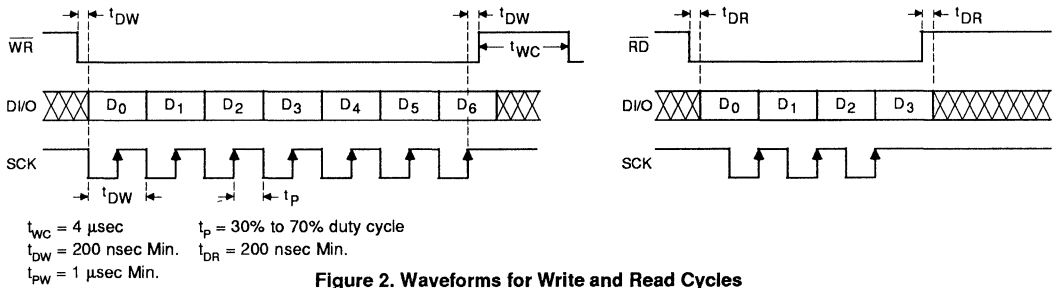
$t_{DW}$

$t_{DW}$

$\overline{WR}$

$t_{WC}$

DI/O

$D_0$ $D_1$ $D_2$ $D_3$ $D_4$ $D_5$ $D_6$

SCK

$t_{DW}$

$t_P$

$t_{DR}$

$t_{DR}$

$\overline{RD}$

DI/O

$D_0$ $D_1$ $D_2$ $D_3$

SCK

$t_{WC}$ = 4 μsec
$t_{DW}$ = 200 nsec Min.
$t_{PW}$ = 1 μsec Min.

$t_P$ = 30% to 70% duty cycle
$t_{DR}$ = 200 nsec Min.

Figure 2. Waveforms for Write and Read Cycles